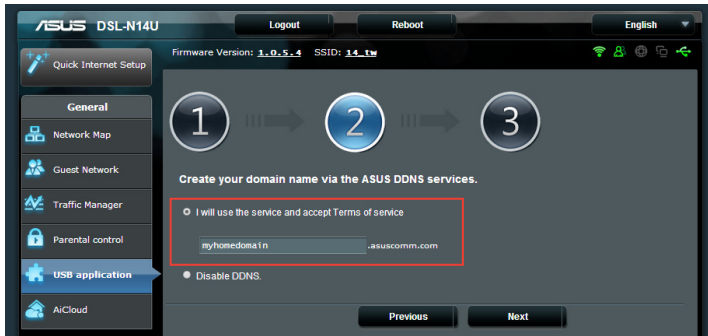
ASUS DSL-N14U

Logout

Reboot

English

Quick Internet Setup

Firmware Version: 1.0.5.4 SSID: 14_tw

General

Network Map

Guest Network

Traffic Manager

Parental control

USB application

AiCloud

1

2

3

Create your domain name via the ASUS DDNS services.

I will use the service and accept Terms of service

myhomedomain .asuscomm.com

Disable DDNS.

Previous

Next